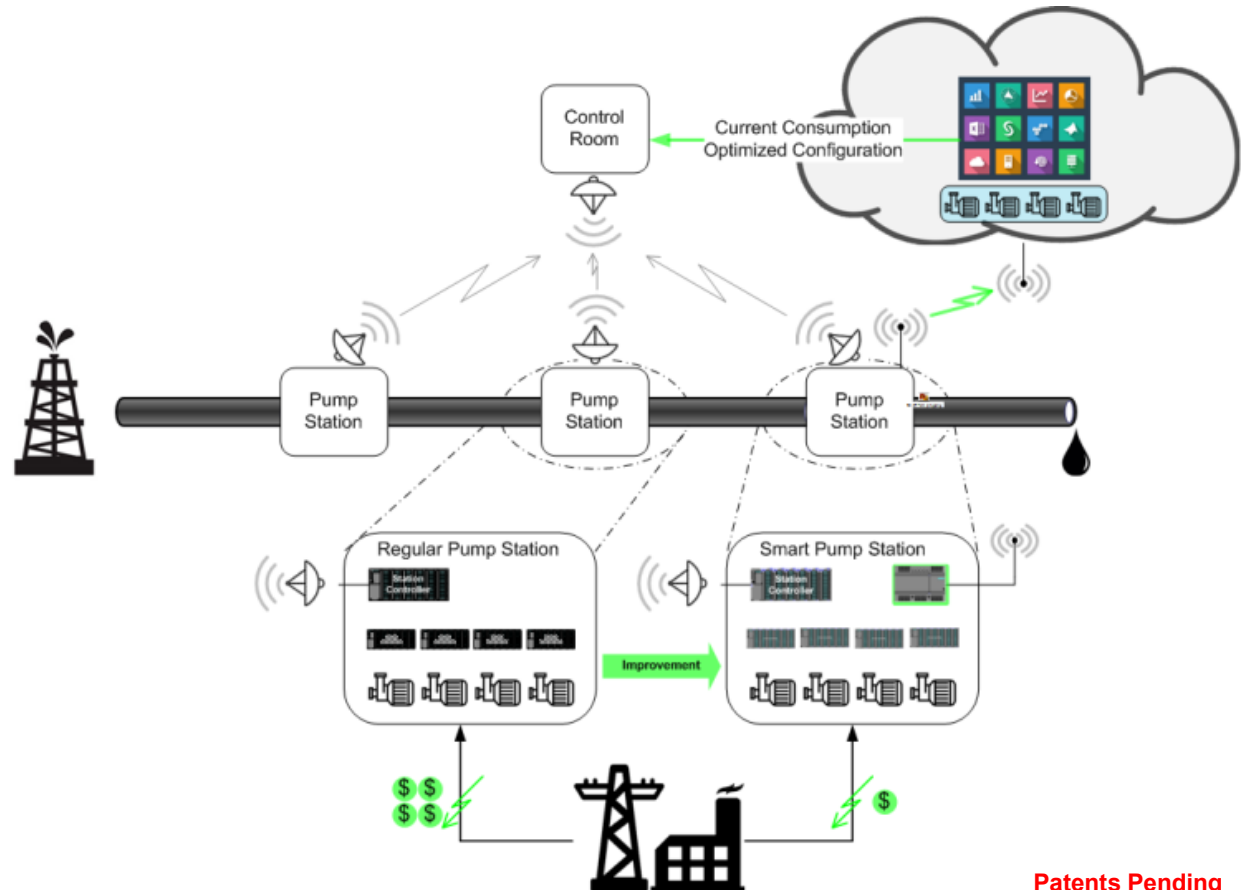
Control Room

Current Consumption
Optimized Configuration

Pump Station

Pump Station

Pump Station

Regular Pump Station

Station Controller

Improvement

Smart Pump Station

Station Controller

$ $
$ $

$

Patents Pending